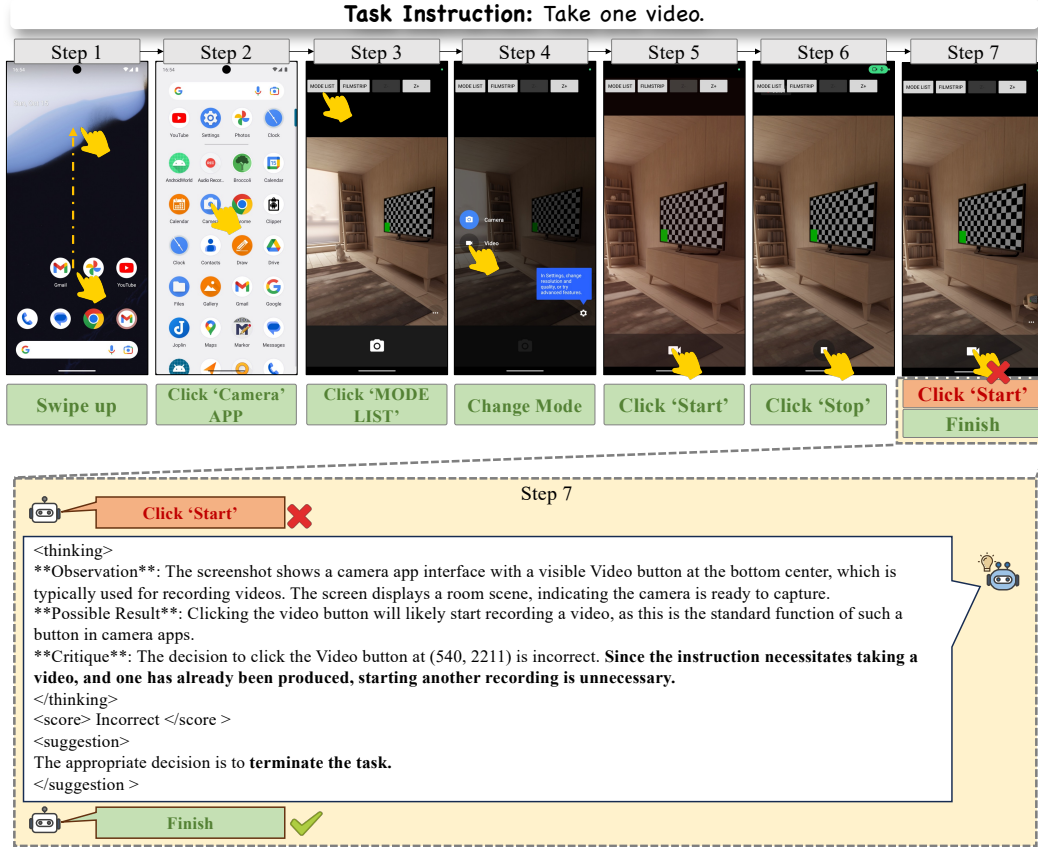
Task Instruction: Take one video.

Step 1 Step 2 Step 3 Step 4 Step 5 Step 6 Step 7

Gmail YouTube

YouTube Settings Photos Clock
AndroidWorld Audio Reco... Broccoli Calendar
Calendar Camera Chrome Clipper
Clock Contacts Draw Drive
Files Gallery Gmail Google
Joplin Maps Markor Messages

MODE LIST FILMSTRIP 2+

Camera
Video

In Settings, change resolution and quality, or try advanced features

Swipe up
Click 'Camera' APP
Click 'MODE LIST'
Change Mode
Click 'Start'
Click 'Stop'
Click 'Start'
Finish

Step 7

Click 'Start'

<thinking>
**Observation**: The screenshot shows a camera app interface with a visible Video button at the bottom center, which is typically used for recording videos. The screen displays a room scene, indicating the camera is ready to capture.
**Possible Result**: Clicking the video button will likely start recording a video, as this is the standard function of such a button in camera apps.
**Critique**: The decision to click the Video button at (540, 2211) is incorrect. **Since the instruction necessitates taking a video, and one has already been produced, starting another recording is unnecessary.**
</thinking>
<score> Incorrect </score >
<suggestion>
The appropriate decision is to **terminate the task.**
</suggestion >

Finish